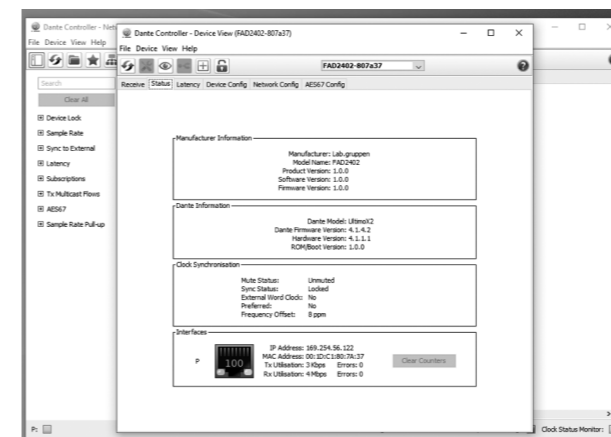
Dante Controller - Netw

File Device View Help

Search

Clear All

⊞ Device Lock

⊞ Sample Rate

⊞ Sync to External

⊞ Latency

⊞ Subscriptions

⊞ Tx Multicast Flows

⊞ AES67

⊞ Sample Rate Pull-up

P:

Dante Controller - Device View (FAD2402-807a37)

File Device View Help

FAD2402-807a37

Receive Status Latency Device Config Network Config AES67 Config

Manufacturer Information

Manufacturer: Lab.gruppen
Model Name: FAD2402
Product Version: 1.0.0
Software Version: 1.0.0
Firmware Version: 1.0.0

Dante Information

Dante Model: UltimoX2
Dante Firmware Version: 4.1.4.2
Hardware Version: 4.1.1.1
ROM/Boot Version: 1.0.0

Clock Synchronisation

Mute Status: Unmuted
Sync Status: Locked
External Word Clock: No
Preferred: No
Frequency Offset: 8 ppm

Interfaces

P

100

IP Address: 169.254.56.122
MAC Address: 00:1D:C1:80:7A:37
Tx Utilisation: 3 Kbps Errors: 0
Rx Utilisation: 4 Mbps Errors: 0

Clear Counters

Clock Status Monitor: